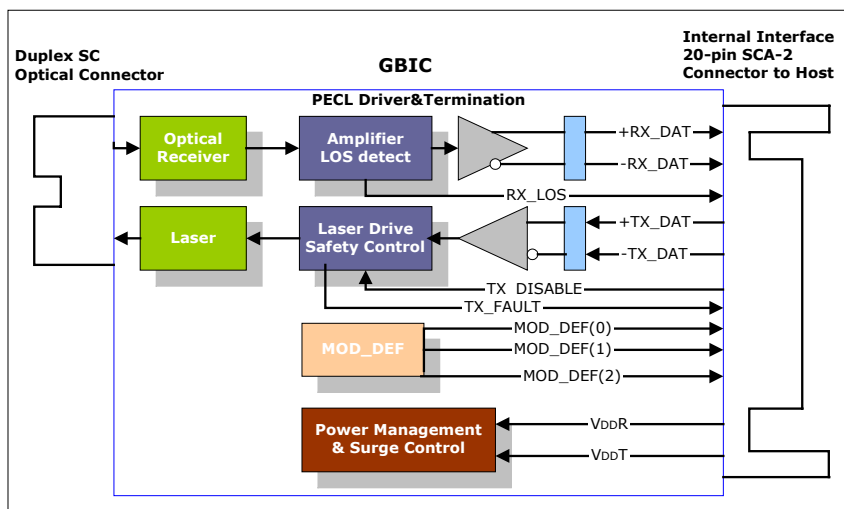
Duplex SC
Optical Connector

GBIC

Internal Interface
20-pin SCA-2
Connector to Host

PECL Driver&Termination

Optical Receiver

Amplifier LOS detect

+RX_DAT

-RX_DAT

RX_LOS

Laser

Laser Drive Safety Control

+TX_DAT

-TX_DAT

TX_DISABLE

TX_FAULT

MOD_DEF

MOD_DEF(0)

MOD_DEF(1)

MOD_DEF(2)

Power Management & Surge Control

VDDR

VDDT